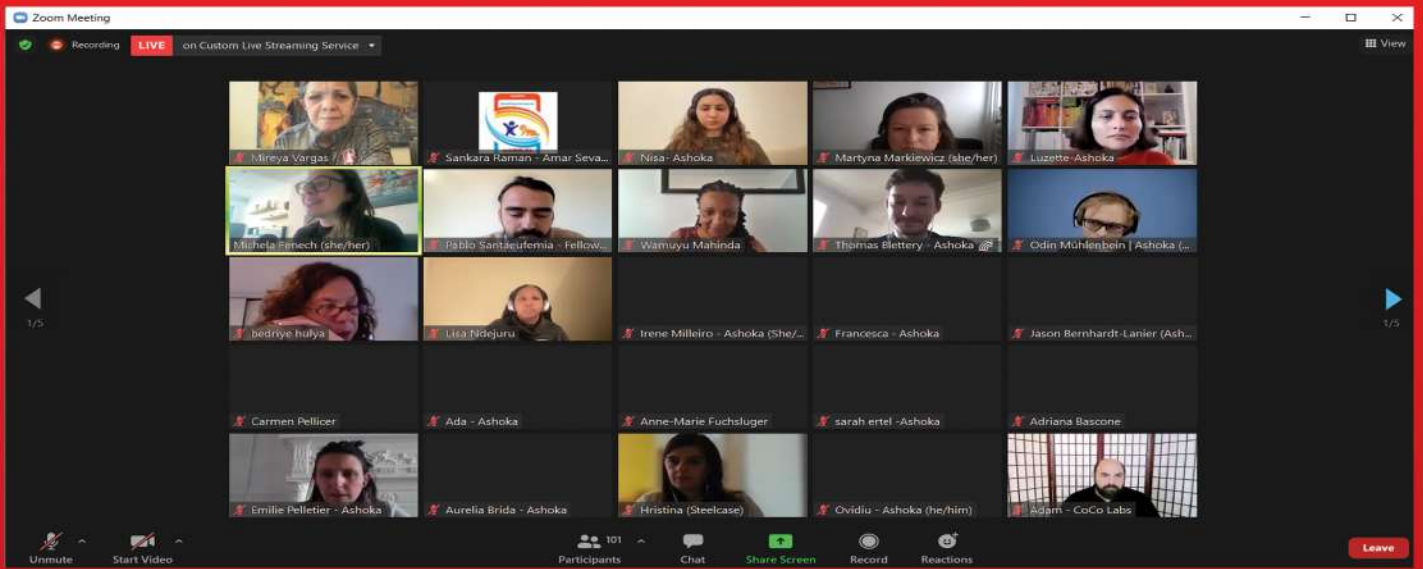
Zoom Meeting

Recording LIVE on Custom Live Streaming Service

View

Mireya Vargas
Sankara Raman - Amar Seva...
Nisa- Ashoka
Martyna Markiewicz (she/her)
Luzette-Ashoka
Michela Fenech (she/her)
Pablo Santaeufemia - Fellow...
Wamuyu Mahinda
Thomas Blettery - Ashoka
Odin Mühlenbein | Ashoka (...
bedriye hulya
Lisa Ndejuru
Irene Milleiro - Ashoka (She/...
Francesca - Ashoka
Jason Bernhardt-Lanier (Ash...
Carmen Pellicer
Ada - Ashoka
Anne-Marie Fuchsluger
sarah ertel -Ashoka
Adriana Bascone
Emilie Pelletier - Ashoka
Aurelia Brida - Ashoka
Hristina (Steelcase)
Ovidiu - Ashoka (he/him)
Adam - CoCo Labs

1/5
1/5

Unmute
Start Video
101 Participants
Chat
Share Screen
Record
Reactions
Leave